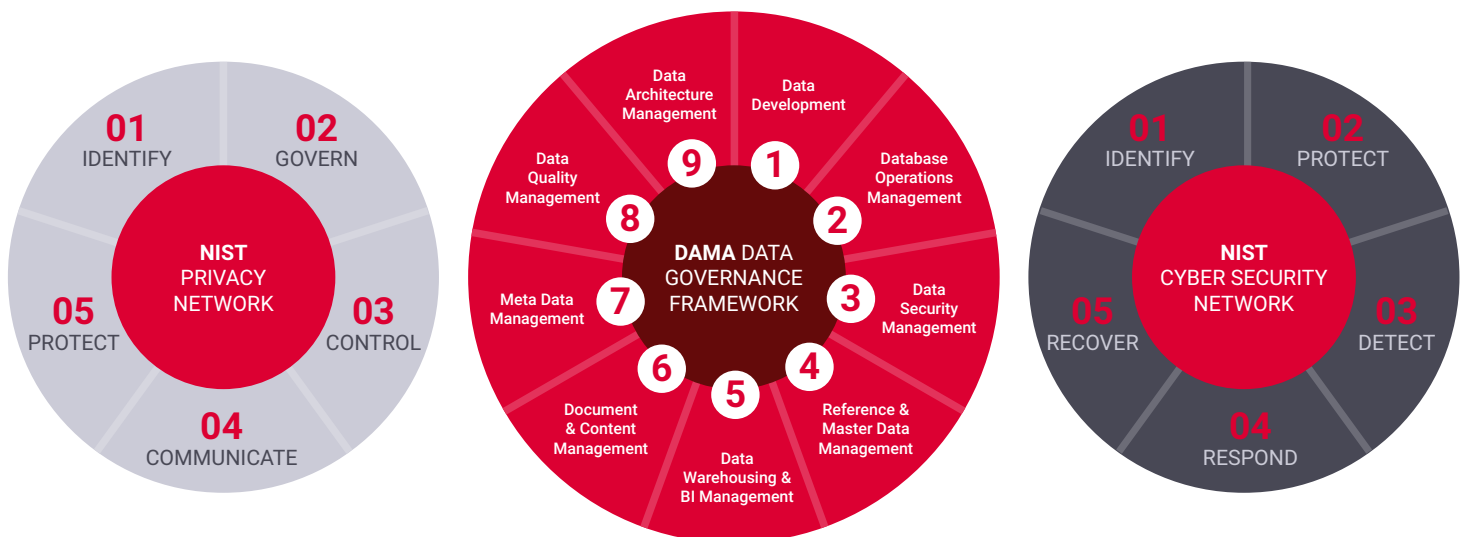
01
IDENTIFY

02
GOVERN

NIST
PRIVACY
NETWORK

05
PROTECT

03
CONTROL

04
COMMUNICATE

Data
Architecture
Management

Data
Development

9

1

Data
Quality
Management

Database
Operations
Management

8

2

DAMA DATA
GOVERNANCE
FRAMEWORK

Meta Data
Management

7

3

Data
Security
Management

6

4

5

Document
& Content
Management

Reference &
Master Data
Management

Data
Warehousing &
BI Management

01
IDENTIFY

02
PROTECT

NIST
CYBER SECURITY
NETWORK

05
RECOVER

03
DETECT

04
RESPOND